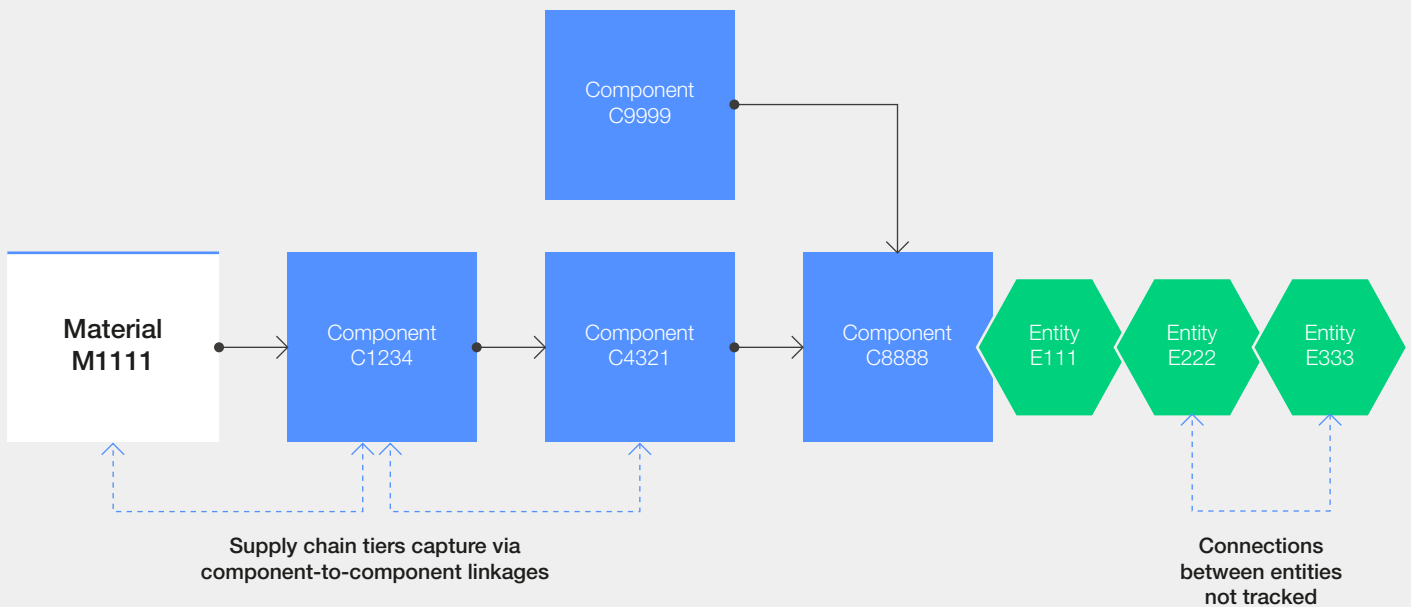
Component
C9999

Material
M1111

Component
C1234

Component
C4321

Component
C8888

Entity
E111

Entity
E222

Entity
E333

Supply chain tiers capture via component-to-component linkages

Connections between entities not tracked